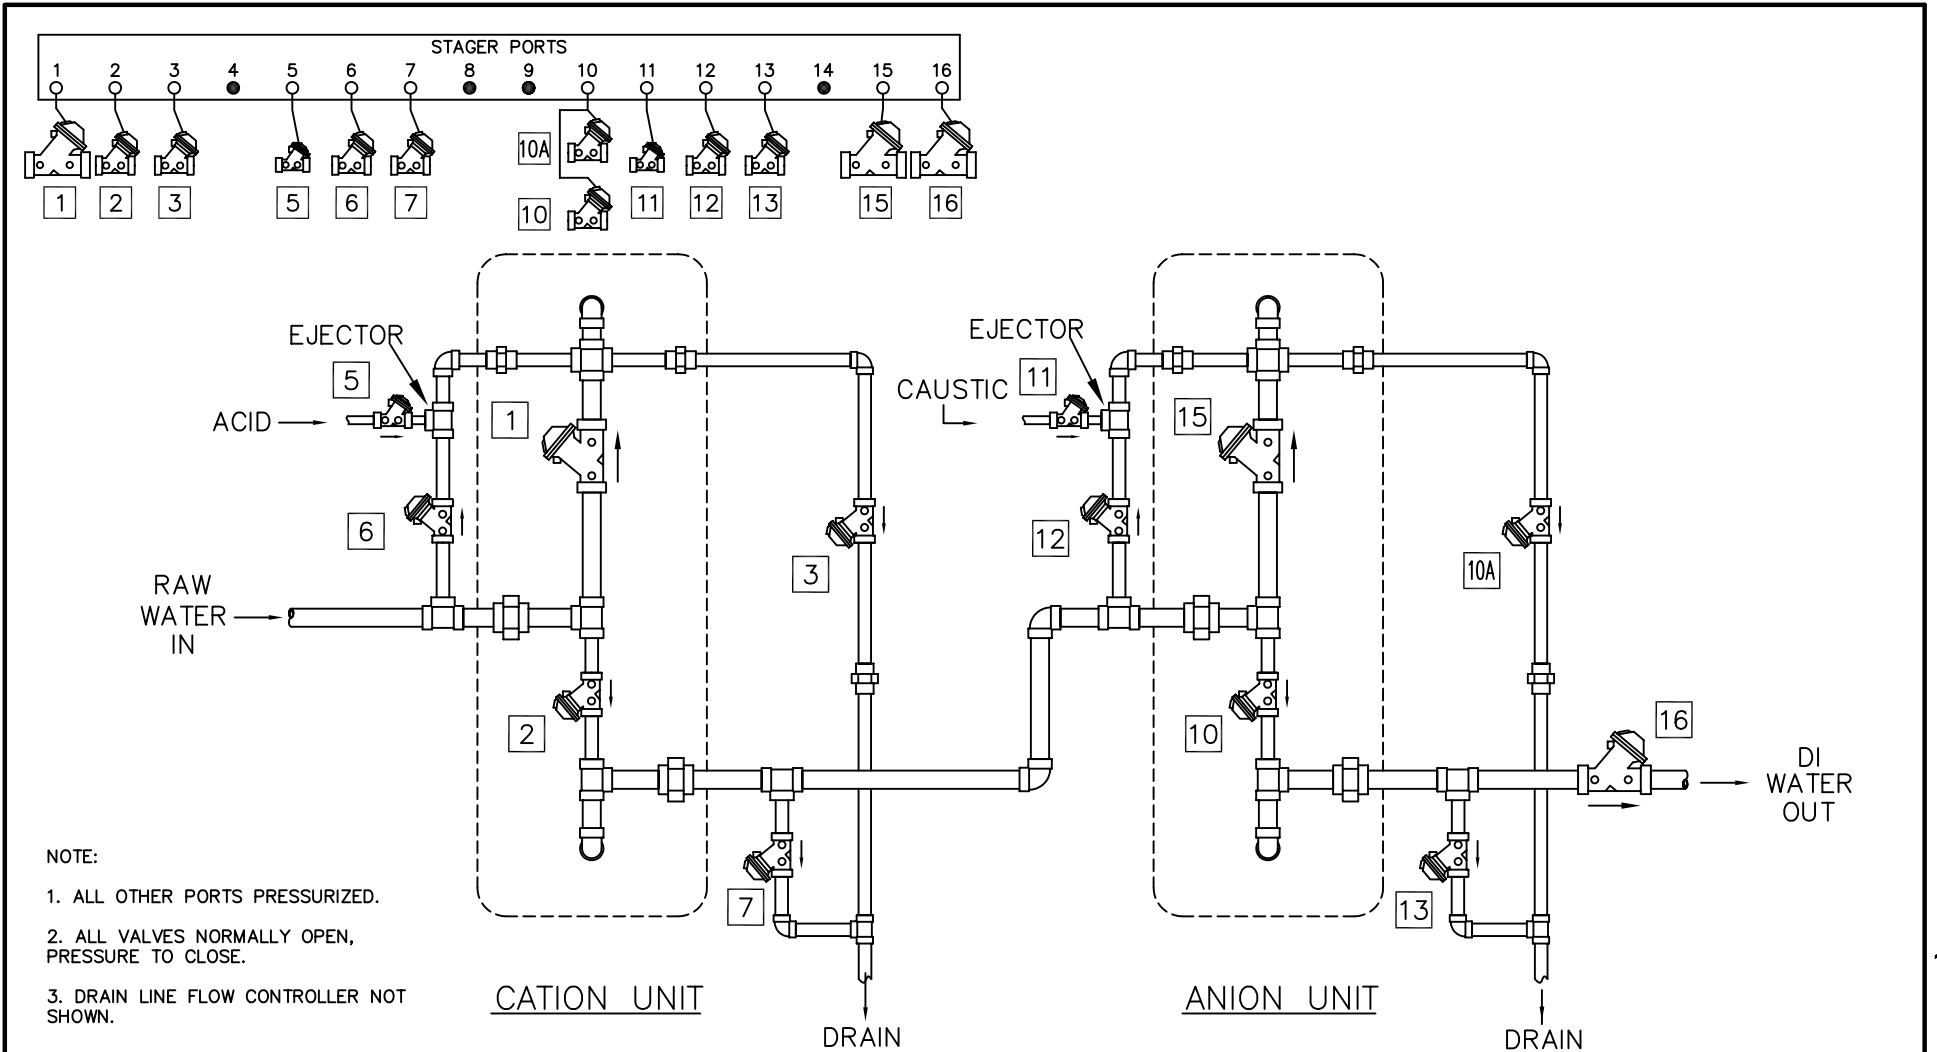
STAGER PORTS

1 2 3 4 5 6 7 8 9 10 11 12 13 14 15 16

1 2 3 5 6 7 10A 10 11 12 13 15 16

EJECTOR
5
ACID
6
RAW WATER IN
1
2
3
7

EJECTOR
CAUSTIC
11
15
12
10A
10
16
DI WATER OUT
13

NOTE:

1. ALL OTHER PORTS PRESSURIZED.

2. ALL VALVES NORMALLY OPEN, PRESSURE TO CLOSE.

3. DRAIN LINE FLOW CONTROLLER NOT SHOWN.

CATION UNIT

DRAIN

ANION UNIT

DRAIN